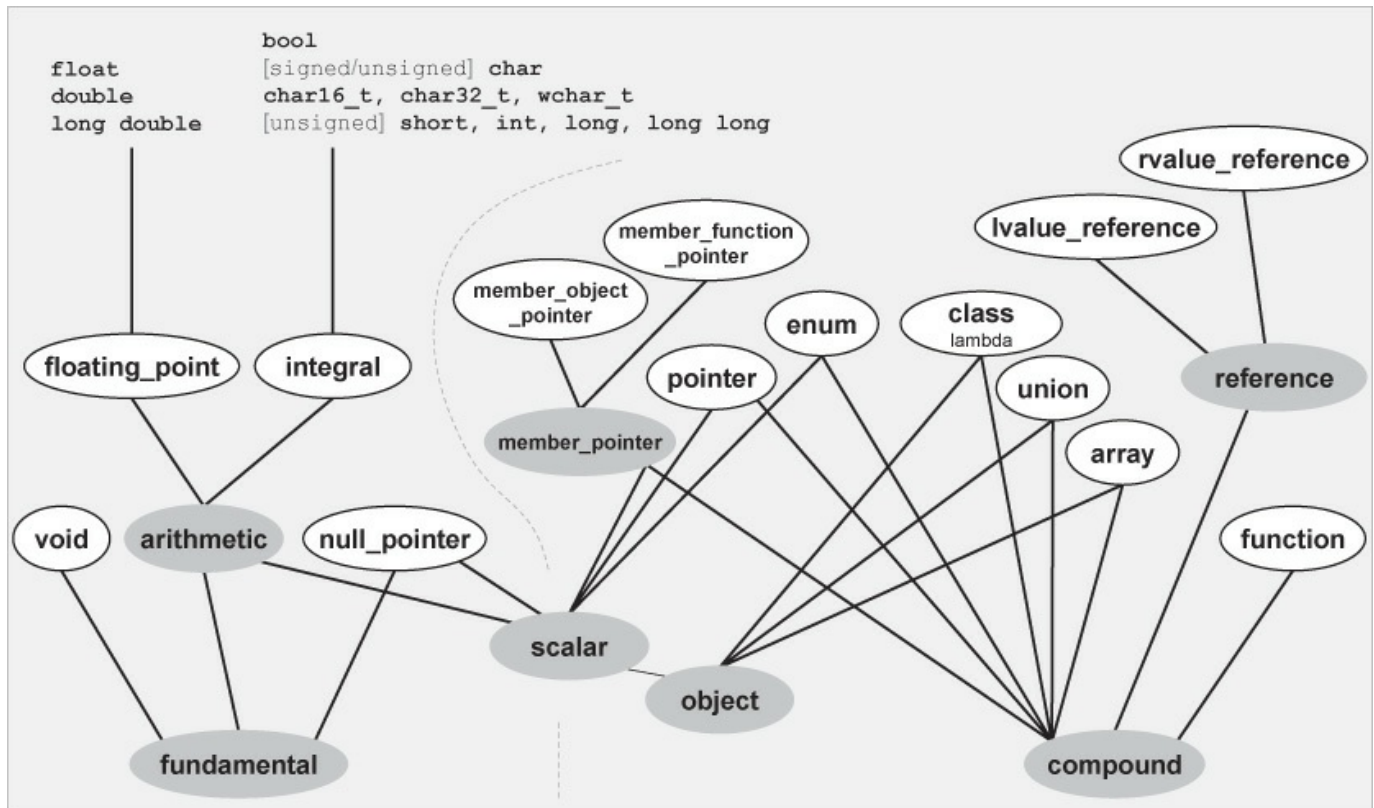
float
double
long double

bool
[signed/unsigned] char
char16_t, char32_t, wchar_t
[unsigned] short, int, long, long long

rvalue_reference
lvalue_reference
member_function _pointer
member_object _pointer
enum
class
lambda
floating_point
integral
pointer
union
reference
member_pointer
array
void
arithmetic
null_pointer
function
scalar
object
fundamental
compound